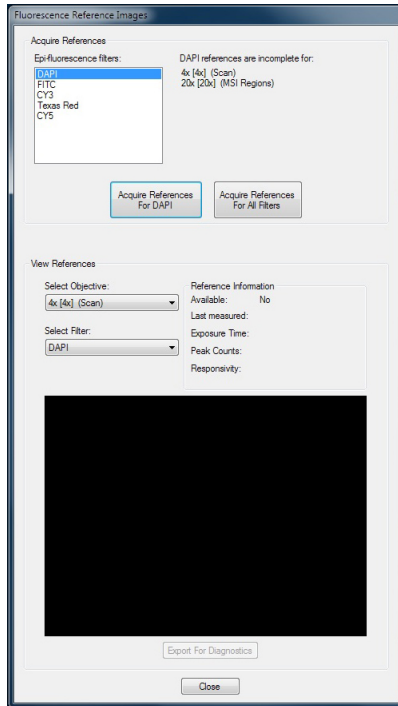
Fluorescence Reference Images

Acquire References

Epi-fluorescence filters:

DAPI
FITC
CY3
Texas Red
CY5

DAPI references are incomplete for:
4x [4x] (Scan)
20x [20x] (MSI Regions)

Acquire References For DAPI

Acquire References For All Filters

View References

Select Objective:

4x [4x] (Scan)

Select Filter:

DAPI

Reference Information

Available: No

Last measured:

Exposure Time:

Peak Counts:

Responsivity:

Export For Diagnostics

Close